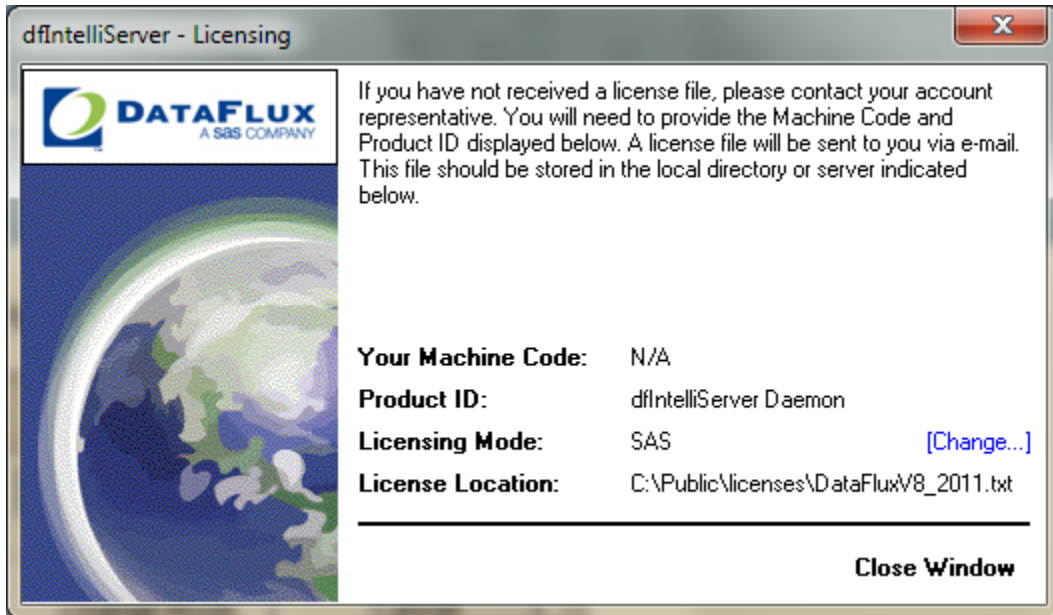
dfIntelliServer - Licensing

DATAFLUX
A SAS COMPANY

If you have not received a license file, please contact your account representative. You will need to provide the Machine Code and Product ID displayed below. A license file will be sent to you via e-mail. This file should be stored in the local directory or server indicated below.

| | | |
|---|---|---|
| **Your Machine Code:** | N/A | |
| **Product ID:** | dfIntelliServer Daemon | |
| **Licensing Mode:** | SAS | [Change...] |
| **License Location:** | C:\Public\licenses\DataFluxV8_2011.txt | |

**Close Window**